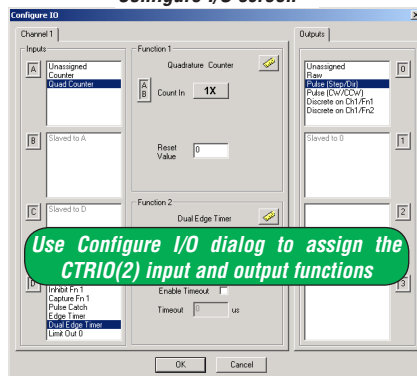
Configure I/O screen.

Configure IO

Channel 1

Inputs

A
Unassigned
Counter
Quad Counter

B
Slaved to A

C
Slaved to D

D
Inhibit Fn 1
Capture Fn 1
Pulse Catch
Edge Timer
Dual Edge Timer
Limit Out 0

Function 1
Quadrature Counter
A
B
Count In
1X
Reset Value
0

Function 2
Dual Edge Timer
Enable Timeout
Timeout
0
us

Outputs
0
Unassigned
Raw
Pulse (Step/Dir)
Pulse (CW/CCW)
Discrete on Ch1/Fn1
Discrete on Ch1/Fn2

1
Slaved to 0

2

3

OK
Cancel

Use Configure I/O dialog to assign the CTRIO(2) input and output functions